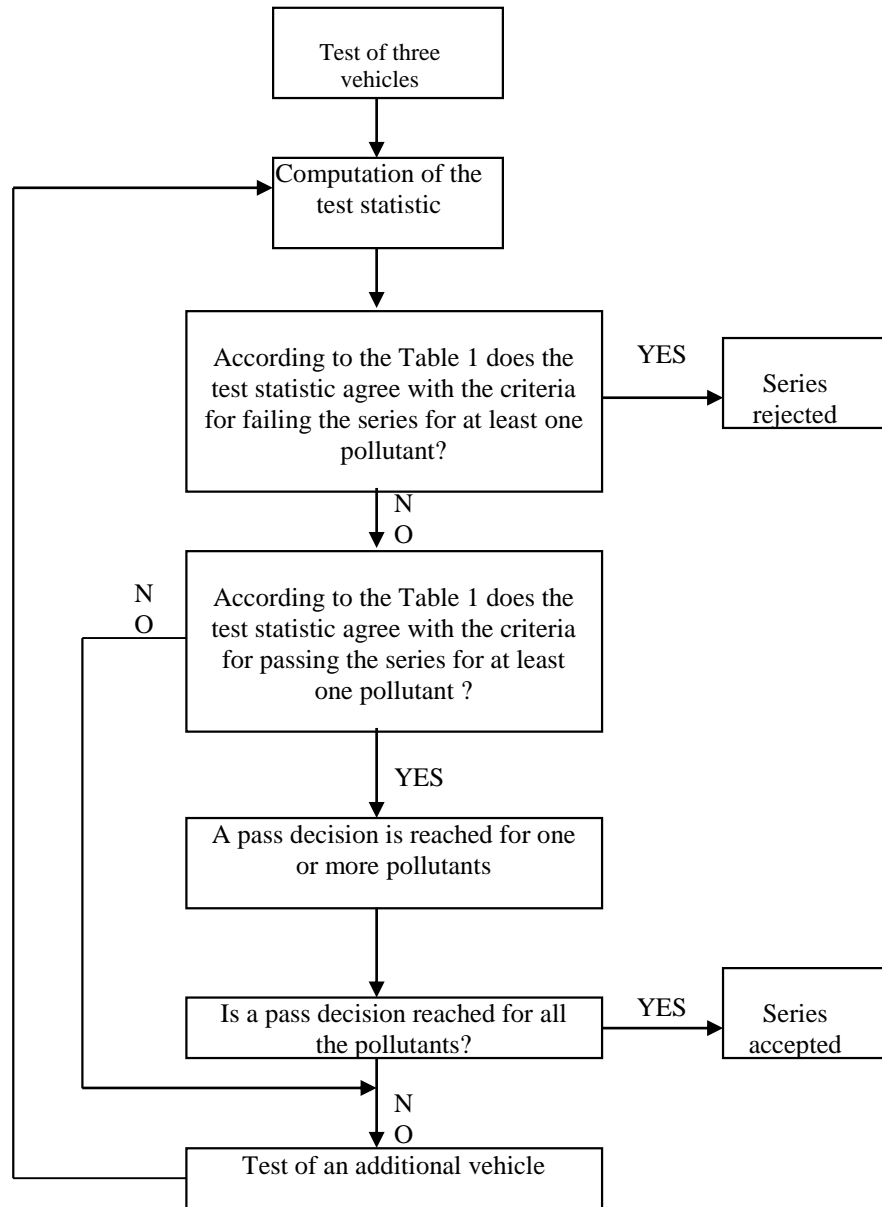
Test of three vehicles

Computation of the test statistic

According to the Table 1 does the test statistic agree with the criteria for failing the series for at least one pollutant?

YES

Series rejected

N
O

N
O

According to the Table 1 does the test statistic agree with the criteria for passing the series for at least one pollutant ?

YES

A pass decision is reached for one or more pollutants

Is a pass decision reached for all the pollutants?

YES

Series accepted

N
O

Test of an additional vehicle